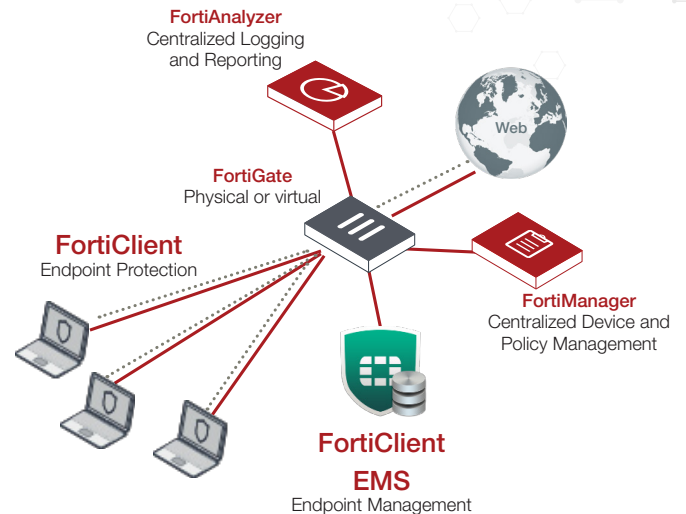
FortiAnalyzer
Centralized Logging and Reporting

Web

FortiGate
Physical or virtual

FortiClient
Endpoint Protection

FortiManager
Centralized Device and Policy Management

FortiClient
EMS
Endpoint Management